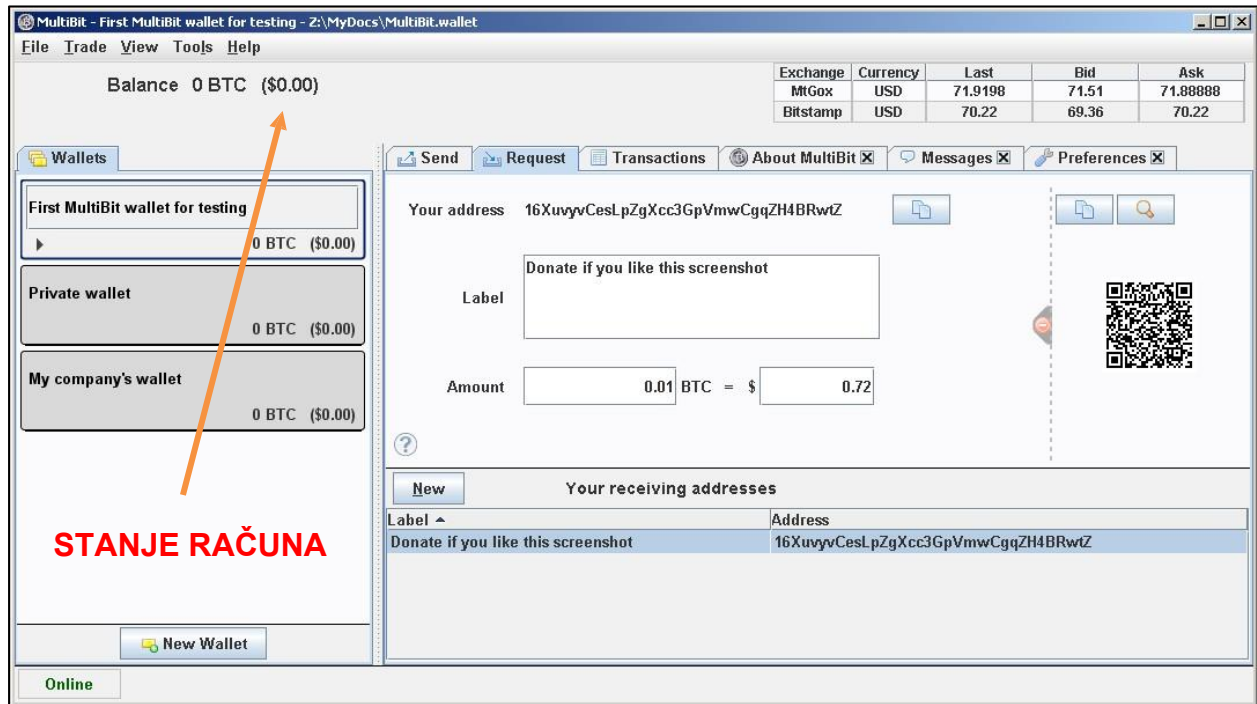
MultiBit - First MultiBit wallet for testing - Z:\MyDocs\MultiBit.wallet

File Trade View Tools Help

Balance 0 BTC ($0.00)

| Exchange | Currency | Last | Bid | Ask |
|---|---|---|---|---|
| MtGox | USD | 71.9198 | 71.51 | 71.88888 |
| Bitstamp | USD | 70.22 | 69.36 | 70.22 |

Wallets

First MultiBit wallet for testing
0 BTC ($0.00)

Private wallet
0 BTC ($0.00)

My company's wallet
0 BTC ($0.00)

STANJE RAČUNA

New Wallet

Send Request Transactions About MultiBit Messages Preferences

Your address 16XuvyvCesLpZgXcc3GpVmwCgqZH4BRwtZ

Label Donate if you like this screenshot

Amount 0.01 BTC = $ 0.72

New Your receiving addresses

| Label ▲ | Address |
|---|---|
| Donate if you like this screenshot | 16XuvyvCesLpZgXcc3GpVmwCgqZH4BRwtZ |

Online